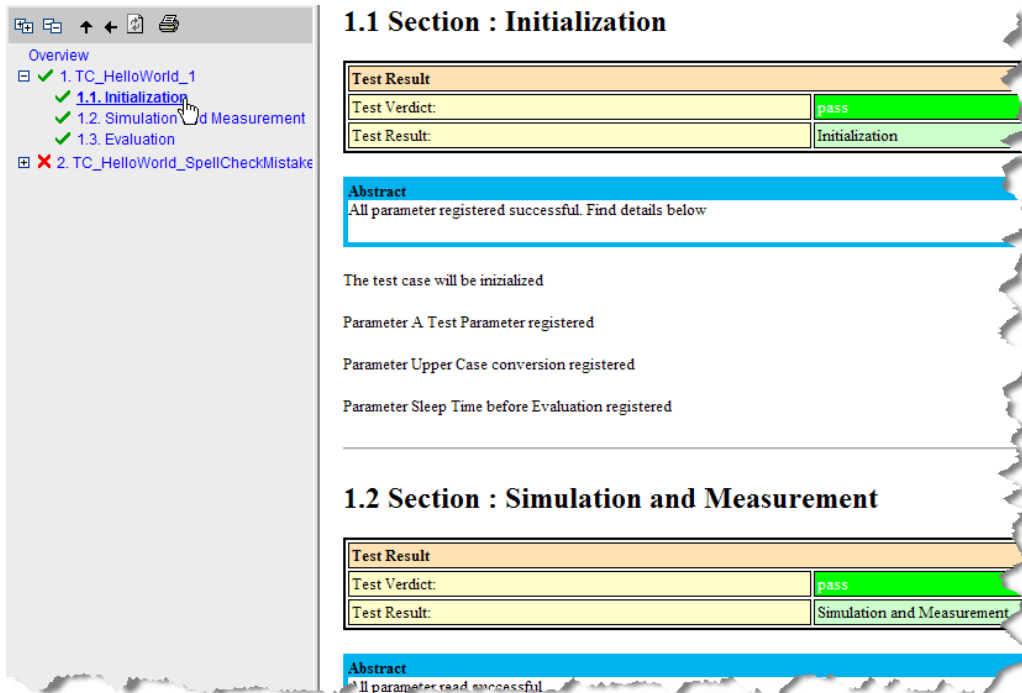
Overview
1. TC_HelloWorld_1
1.1. Initialization
1.2. Simulation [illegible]d Measurement
1.3. Evaluation
2. TC_HelloWorld_SpellCheckMistake

1.1 Section : Initialization

| Test Result | |
|---|---|
| Test Verdict: | pass |
| Test Result: | Initialization |

Abstract
All parameter registered successful. Find details below

The test case will be inizialized

Parameter A Test Parameter registered

Parameter Upper Case conversion registered

Parameter Sleep Time before Evaluation registered

1.2 Section : Simulation and Measurement

| Test Result | |
|---|---|
| Test Verdict: | pass |
| Test Result: | Simulation and Measurement |

Abstract
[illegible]ll parameter read successful